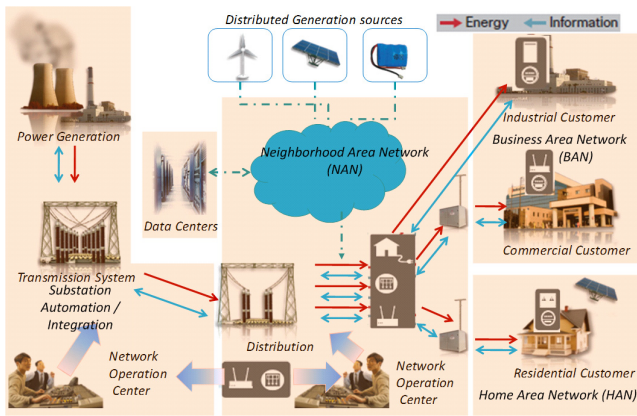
Distributed Generation sources

Energy
Information

Power Generation

Industrial Customer

Business Area Network (BAN)

Neighborhood Area Network (NAN)

Data Centers

Commercial Customer

Transmission System
Substation Automation / Integration

Distribution

Network Operation Center

Network Operation Center

Residential Customer
Home Area Network (HAN)